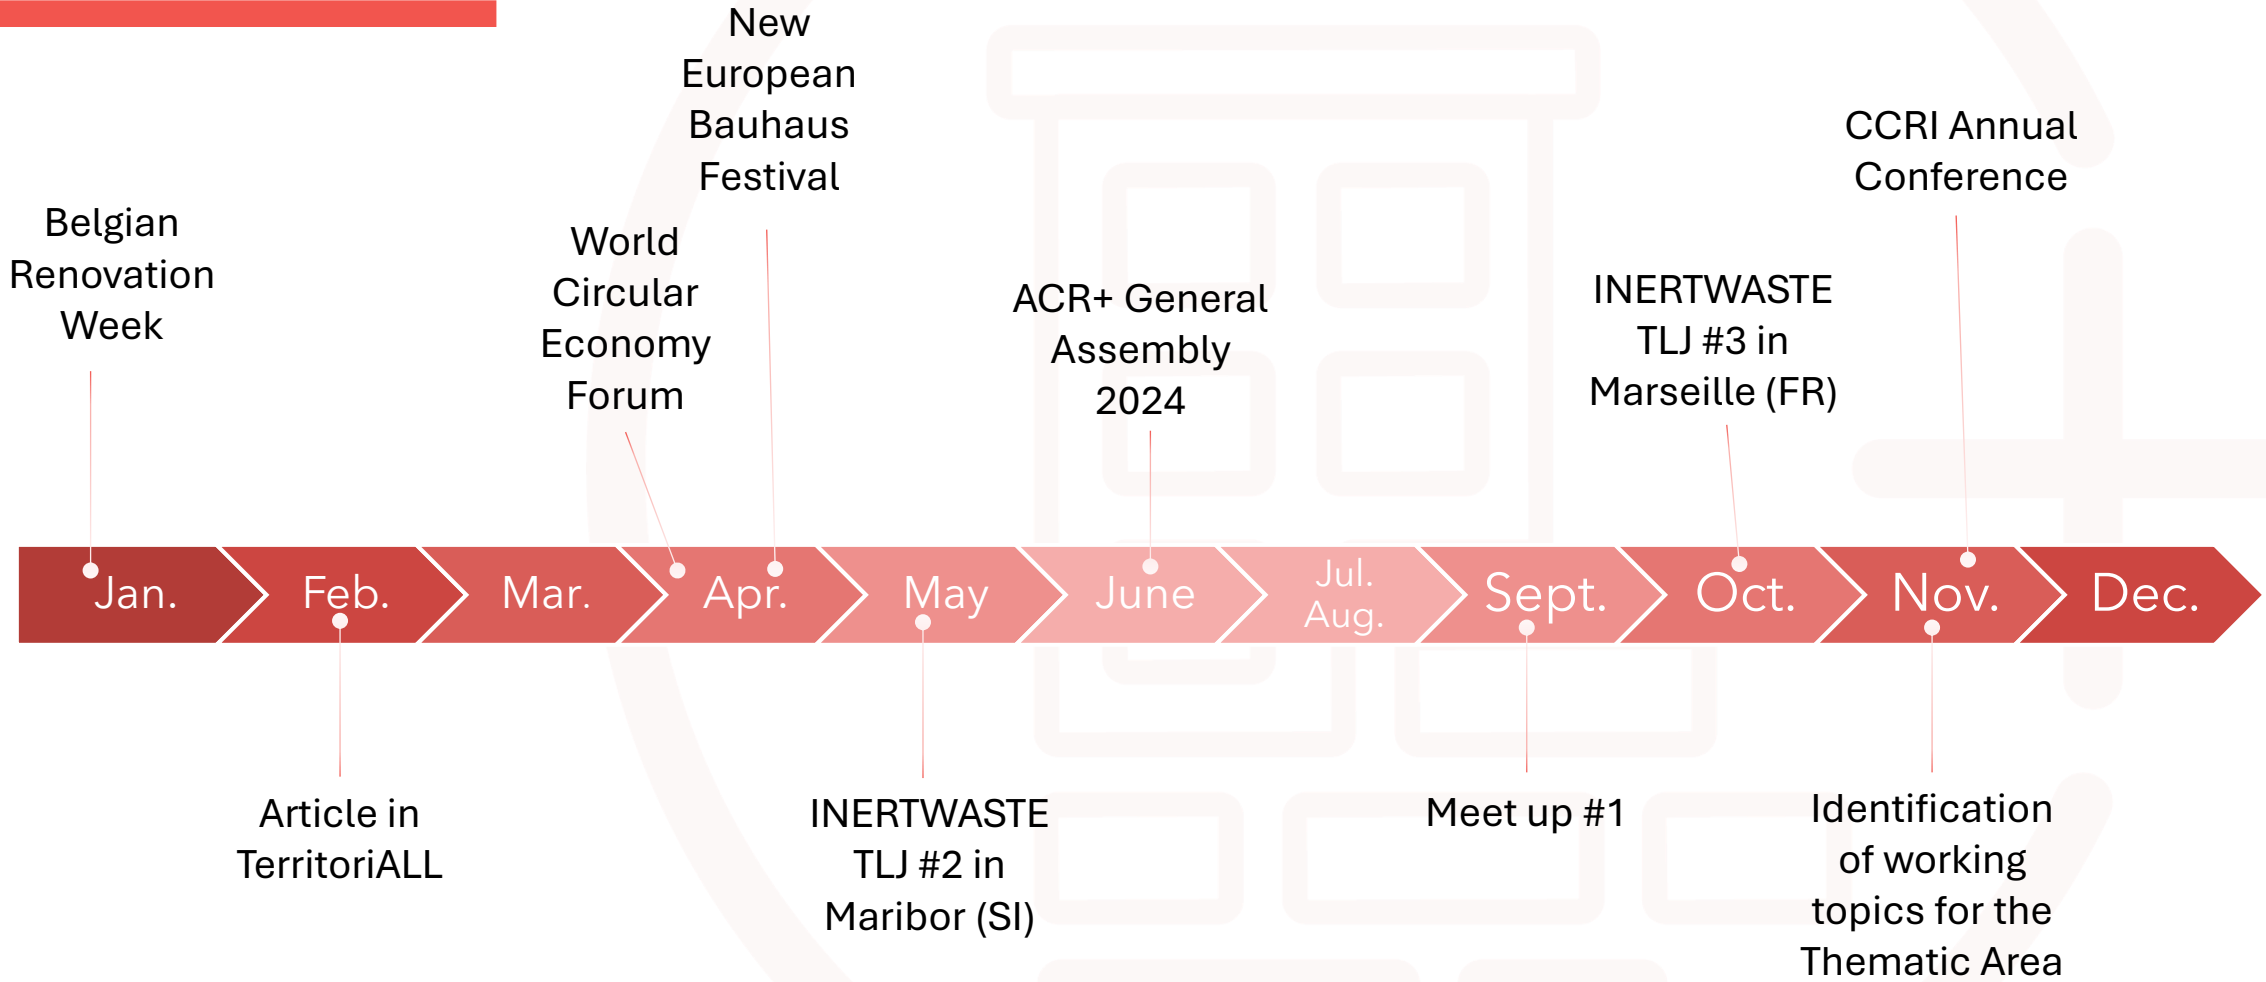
Belgian Renovation Week

World Circular Economy Forum

New European Bauhaus Festival

ACR+ General Assembly 2024

INERTWASTE TLJ #3 in Marseille (FR)

CCRI Annual Conference

Jan. Feb. Mar. Apr. May June Jul. Aug. Sept. Oct. Nov. Dec.

Article in TerritoriALL

INERTWASTE TLJ #2 in Maribor (SI)

Meet up #1

Identification of working topics for the Thematic Area